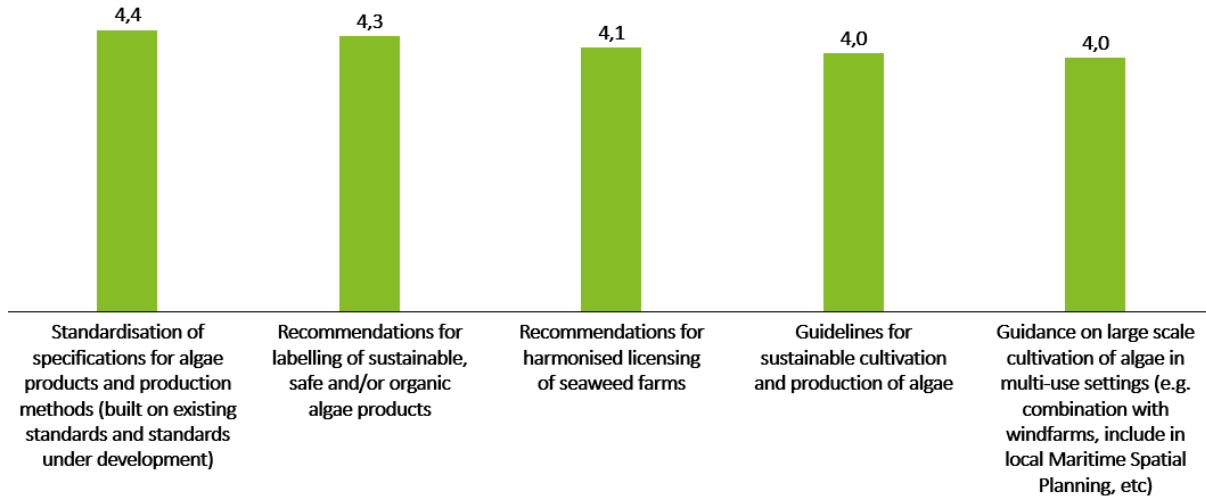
4,4

4,3

4,1

4,0

4,0

Standardisation of specifications for algae products and production methods (built on existing standards and standards under development)

Recommendations for labelling of sustainable, safe and/or organic algae products

Recommendations for harmonised licensing of seaweed farms

Guidelines for sustainable cultivation and production of algae

Guidance on large scale cultivation of algae in multi-use settings (e.g. combination with windfarms, include in local Maritime Spatial Planning, etc)